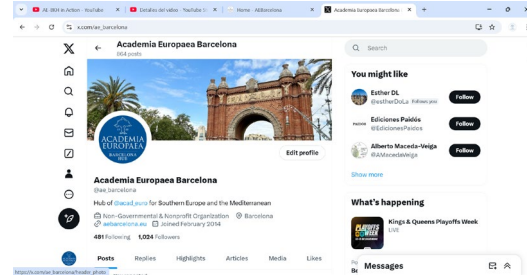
AE, BKH in Action - YouTube ×
Detalles del vídeo - YouTube S ×
Home - AEBarcelona ×
Academia Europaea Barcelona ×
+
x.com/ae_barcelona

Academia Europaea Barcelona
864 posts

ACADEMIA EUROPAEA BARCELONA HUB

Edit profile

Academia Europaea Barcelona
@ae_barcelona

Hub of @acad_euro for Southern Europe and the Mediterranean

Non-Governmental & Nonprofit Organization
Barcelona
aebarcelona.eu
Joined February 2014

491 Following 1,024 Followers

Posts Replies Highlights Articles Media Likes

Search

You might like

Esther DL
@estherDoLa Follows you
Follow

Ediciones Paidós
@EdicionesPaidos
Follow

Alberto Maceda-Veiga
@AMacedaVeiga
Follow

Show more

What's happening

Kings & Queens Playoffs Week
LIVE

Messages

https://x.com/ae_barcelona/header_photo